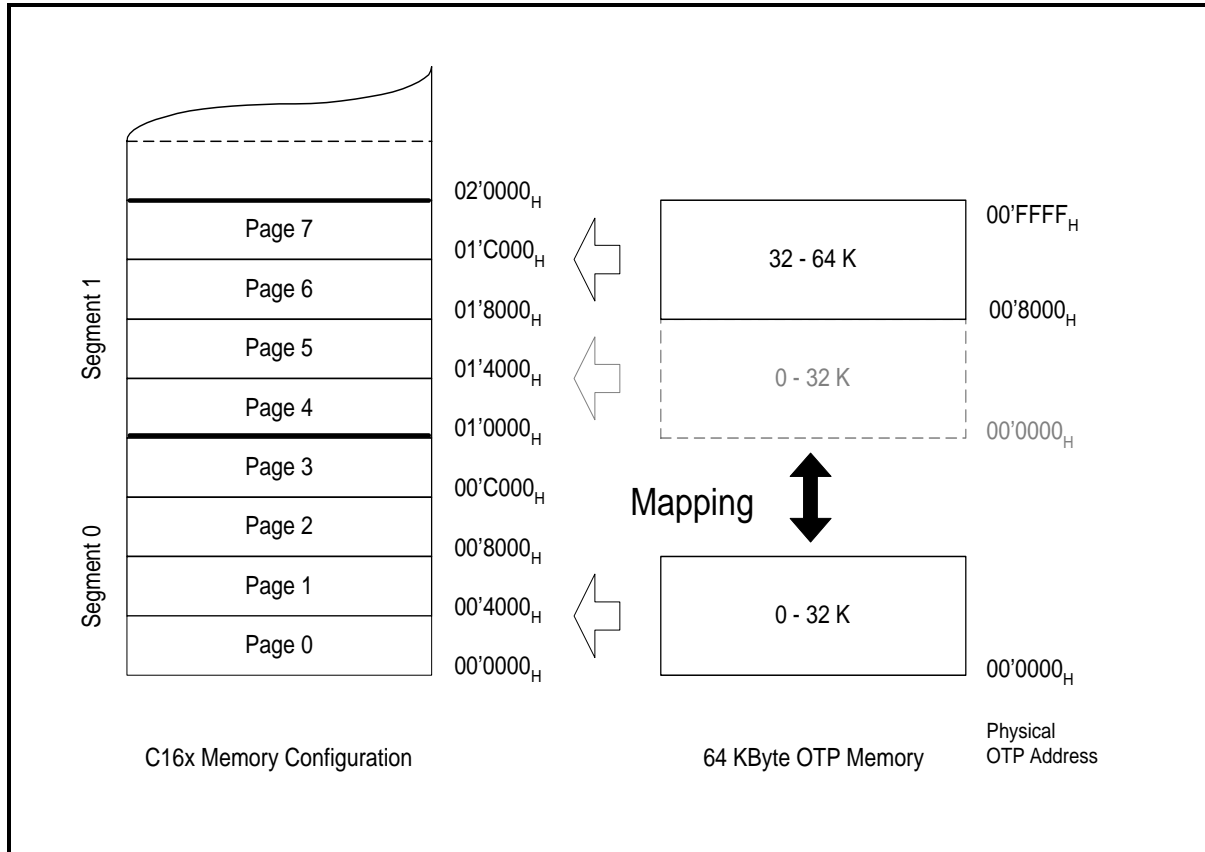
02'0000$_H$
Page 7
01'C000$_H$
Page 6
01'8000$_H$
Page 5
01'4000$_H$
Page 4
01'0000$_H$
Page 3
00'C000$_H$
Page 2
00'8000$_H$
Page 1
00'4000$_H$
Page 0
00'0000$_H$

Segment 1
Segment 0

00'FFFF$_H$
32 - 64 K
00'8000$_H$
0 - 32 K
00'0000$_H$

Mapping

0 - 32 K
00'0000$_H$

C16x Memory Configuration

64 KByte OTP Memory

Physical OTP Address